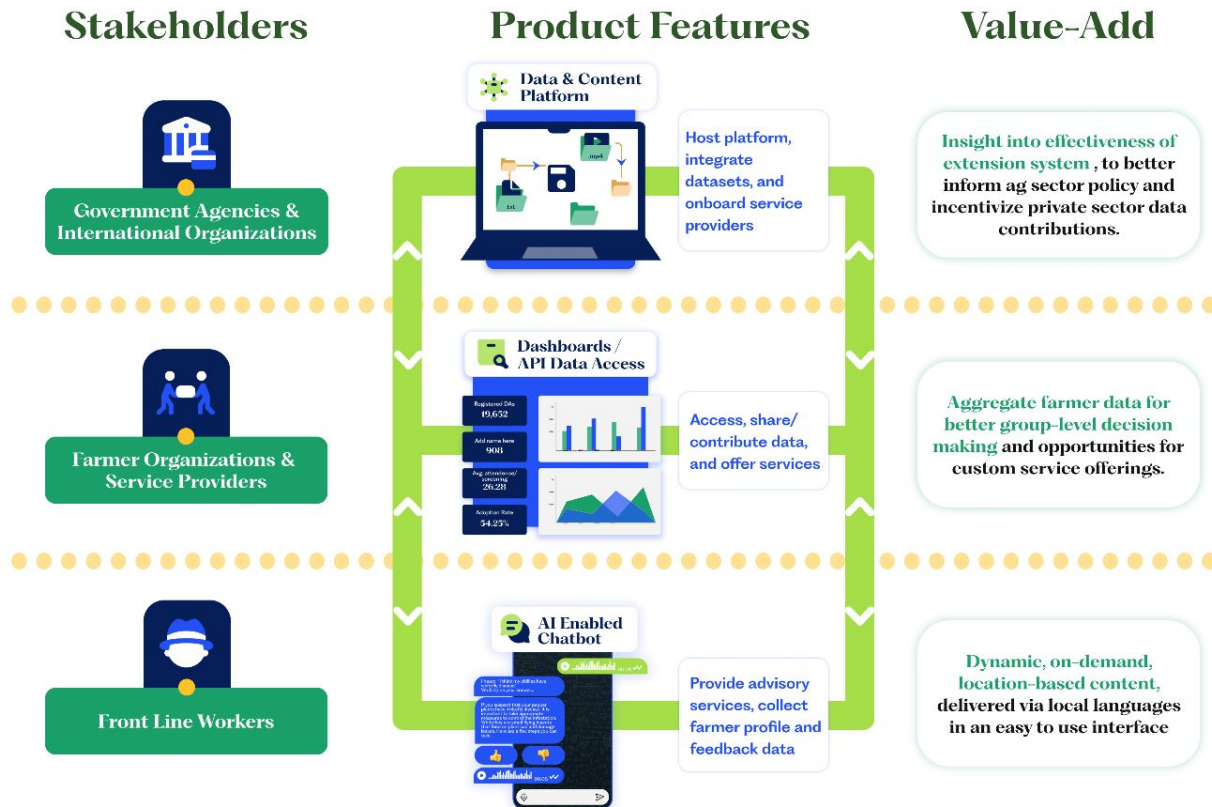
Stakeholders

Product Features

Value-Add

Government Agencies & International Organizations

Data & Content Platform

.mp4

.txt

Host platform, integrate datasets, and onboard service providers

Insight into effectiveness of extension system , to better inform ag sector policy and incentivize private sector data contributions.

Farmer Organizations & Service Providers

Dashboards / API Data Access

Registered DAs
49,652

Add name here
908

Avg attendance/ screening
26.28

Adoption Rate
54.25%

Access, share/ contribute data, and offer services

Aggregate farmer data for better group-level decision making and opportunities for custom service offerings.

Front Line Workers

AI Enabled Chatbot

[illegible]

Provide advisory services, collect farmer profile and feedback data

Dynamic, on-demand, location-based content, delivered via local languages in an easy to use interface